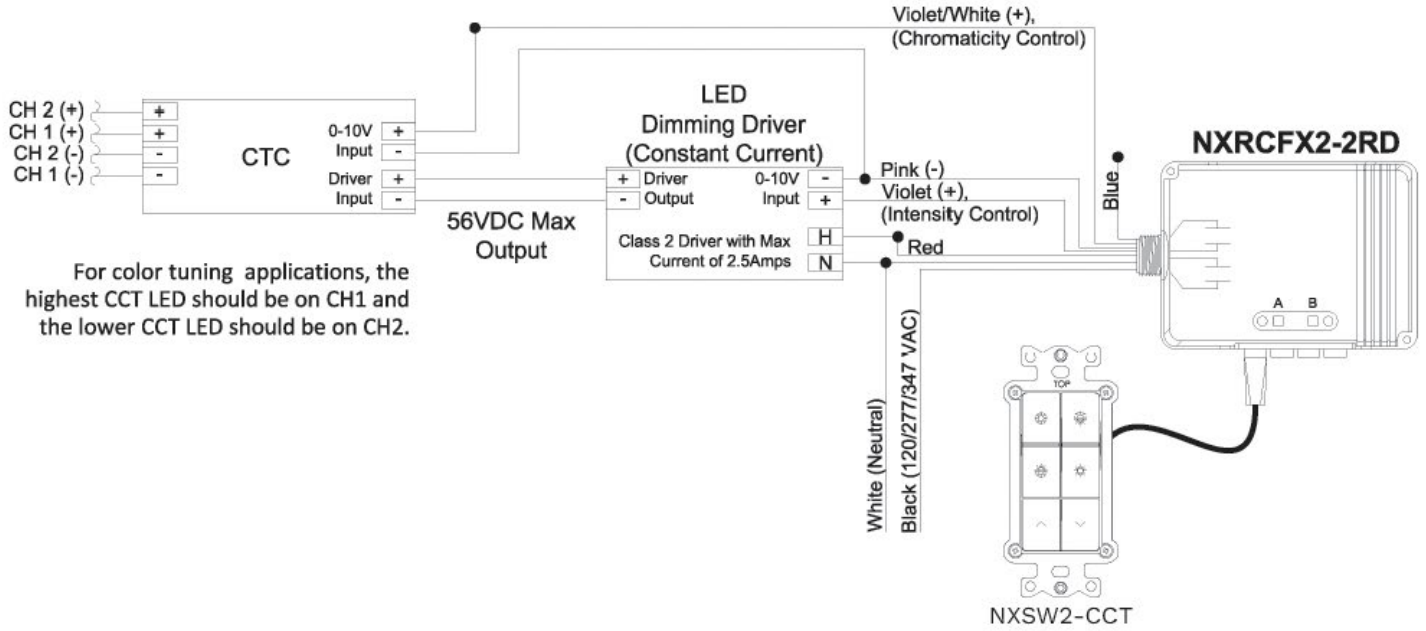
Violet/White (+),
(Chromaticity Control)

CH 2 (+)
CH 1 (+)
CH 2 (-)
CH 1 (-)

+
+
-
-

CTC

0-10V
Input
+
-

Driver
Input
+
-

LED
Dimming Driver
(Constant Current)

+ Driver
- Output

0-10V
Input
-
+

Class 2 Driver with Max
Current of 2.5Amps
H
N

56VDC Max
Output

Pink (-)
Violet (+),
(Intensity Control)
Red

Blue

NXRCFX2-2RD

A B

For color tuning applications, the highest CCT LED should be on CH1 and the lower CCT LED should be on CH2.

White (Neutral)
Black (120/277/347 VAC)

TOP

NXSW2-CCT